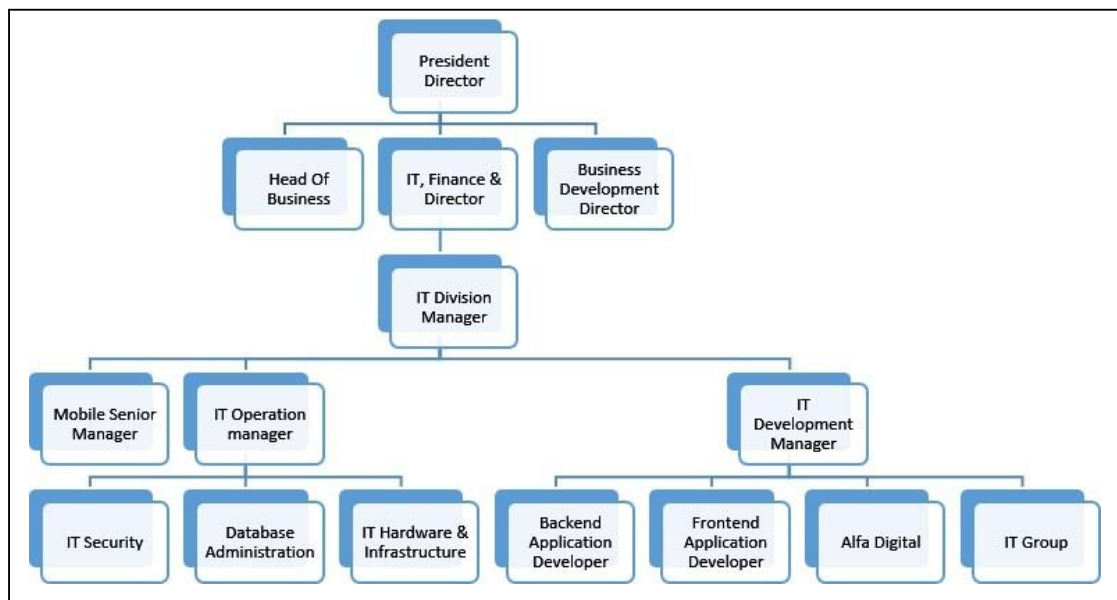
President Director

Head Of Business

IT, Finance & Director

Business Development Director

IT Division Manager

Mobile Senior Manager

IT Operation manager

IT Development Manager

IT Security

Database Administration

IT Hardware & Infrastructure

Backend Application Developer

Frontend Application Developer

Alfa Digital

IT Group